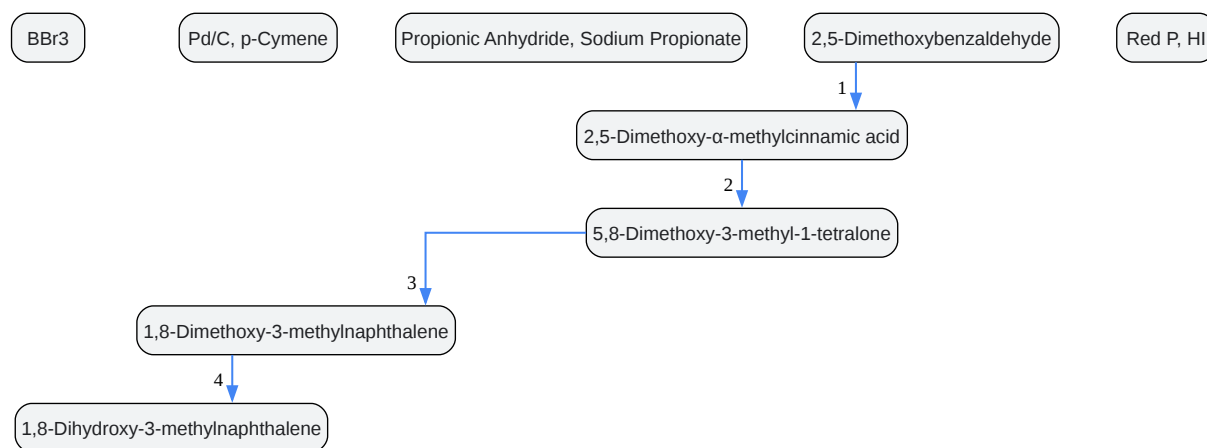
BBr3

Pd/C, p-Cymene

Propionic Anhydride, Sodium Propionate

2,5-Dimethoxybenzaldehyde

Red P, HI

1

2,5-Dimethoxy-α-methylcinnamic acid

2

5,8-Dimethoxy-3-methyl-1-tetralone

3

1,8-Dimethoxy-3-methylnaphthalene

4

1,8-Dihydroxy-3-methylnaphthalene